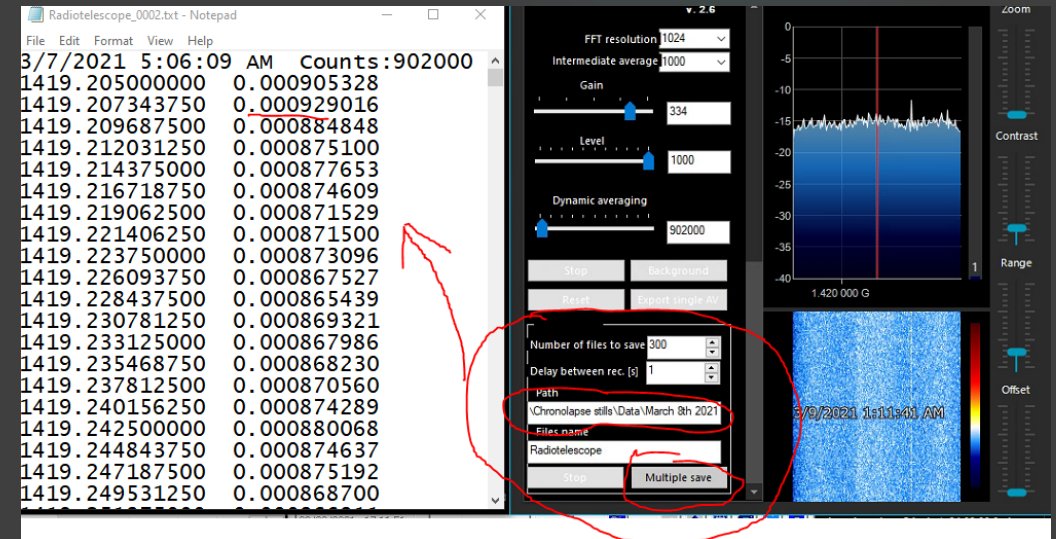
Radiotelescope_0002.txt - Notepad
File Edit Format View Help
3/7/2021 5:06:09 AM Counts:902000
1419.205000000 0.000905328
1419.207343750 0.000929016
1419.209687500 0.000884848
1419.212031250 0.000875100
1419.214375000 0.000877653
1419.216718750 0.000874609
1419.219062500 0.000871529
1419.221406250 0.000871500
1419.223750000 0.000873096
1419.226093750 0.000867527
1419.228437500 0.000865439
1419.230781250 0.000869321
1419.233125000 0.000867986
1419.235468750 0.000868230
1419.237812500 0.000870560
1419.240156250 0.000874289
1419.242500000 0.000880068
1419.244843750 0.000874637
1419.247187500 0.000875192
1419.249531250 0.000868700
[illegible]

v. 2.6
FFT resolution 1024
Intermediate average 1000
Gain
334
Level
1000
Dynamic averaging
902000
Stop
Background
Reset
Export single AV
Number of files to save 300
Delay between rec. [s] 1
Path
\Chronolapse stills\Data\March 8th 2021
Files name
Radiotelescope
Stop
Multiple save

0
-5
-10
-15
-20
-25
-30
-35
-40
1.420 000 G
1
3/9/2021 1:11:41 AM

Zoom
Contrast
Range
Offset